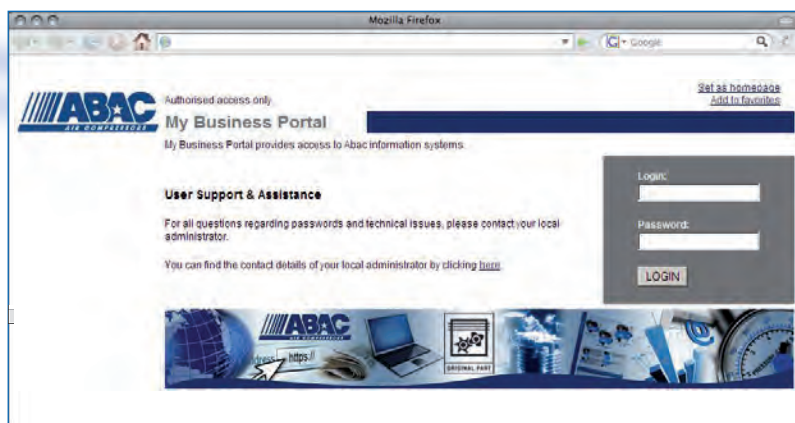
Mozilla Firefox

Google

ABAC
AIR COMPRESSORS

Authorised access only

My Business Portal

My Business Portal provides access to Abac information systems.

Set as homepage
Add to favorites

User Support & Assistance

For all questions regarding passwords and technical issues, please contact your local administrator.

You can find the contact details of your local administrator by clicking here

Login:

Password:

LOGIN

ABAC
AIR COMPRESSORS

dress https://

ORIGINAL PART